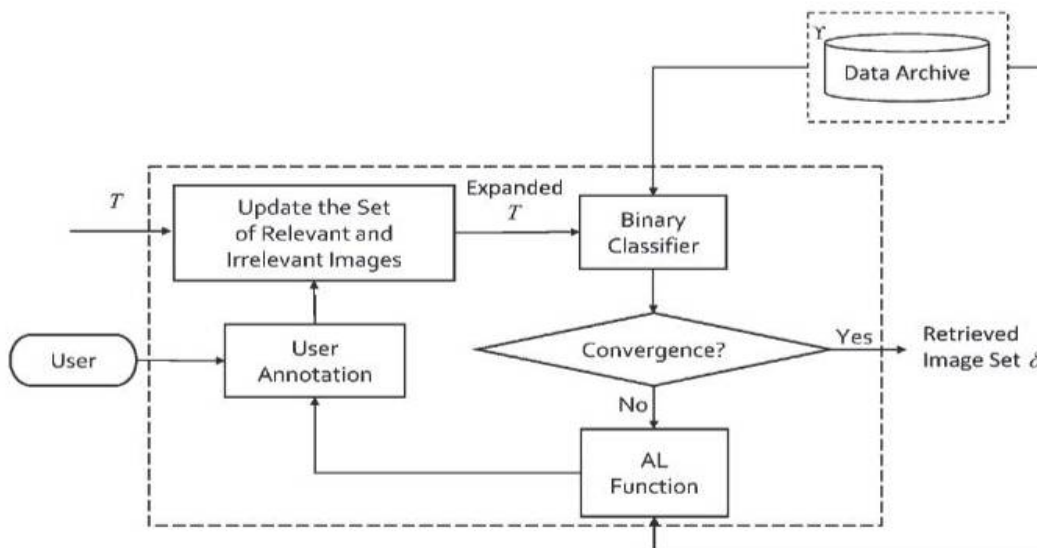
$\Upsilon$
Data Archive

$T$

Update the Set of Relevant and Irrelevant Images

Expanded $T$

Binary Classifier

User

User Annotation

Convergence?

Yes

Retrieved Image Set $\mathcal{S}$

No

AL Function